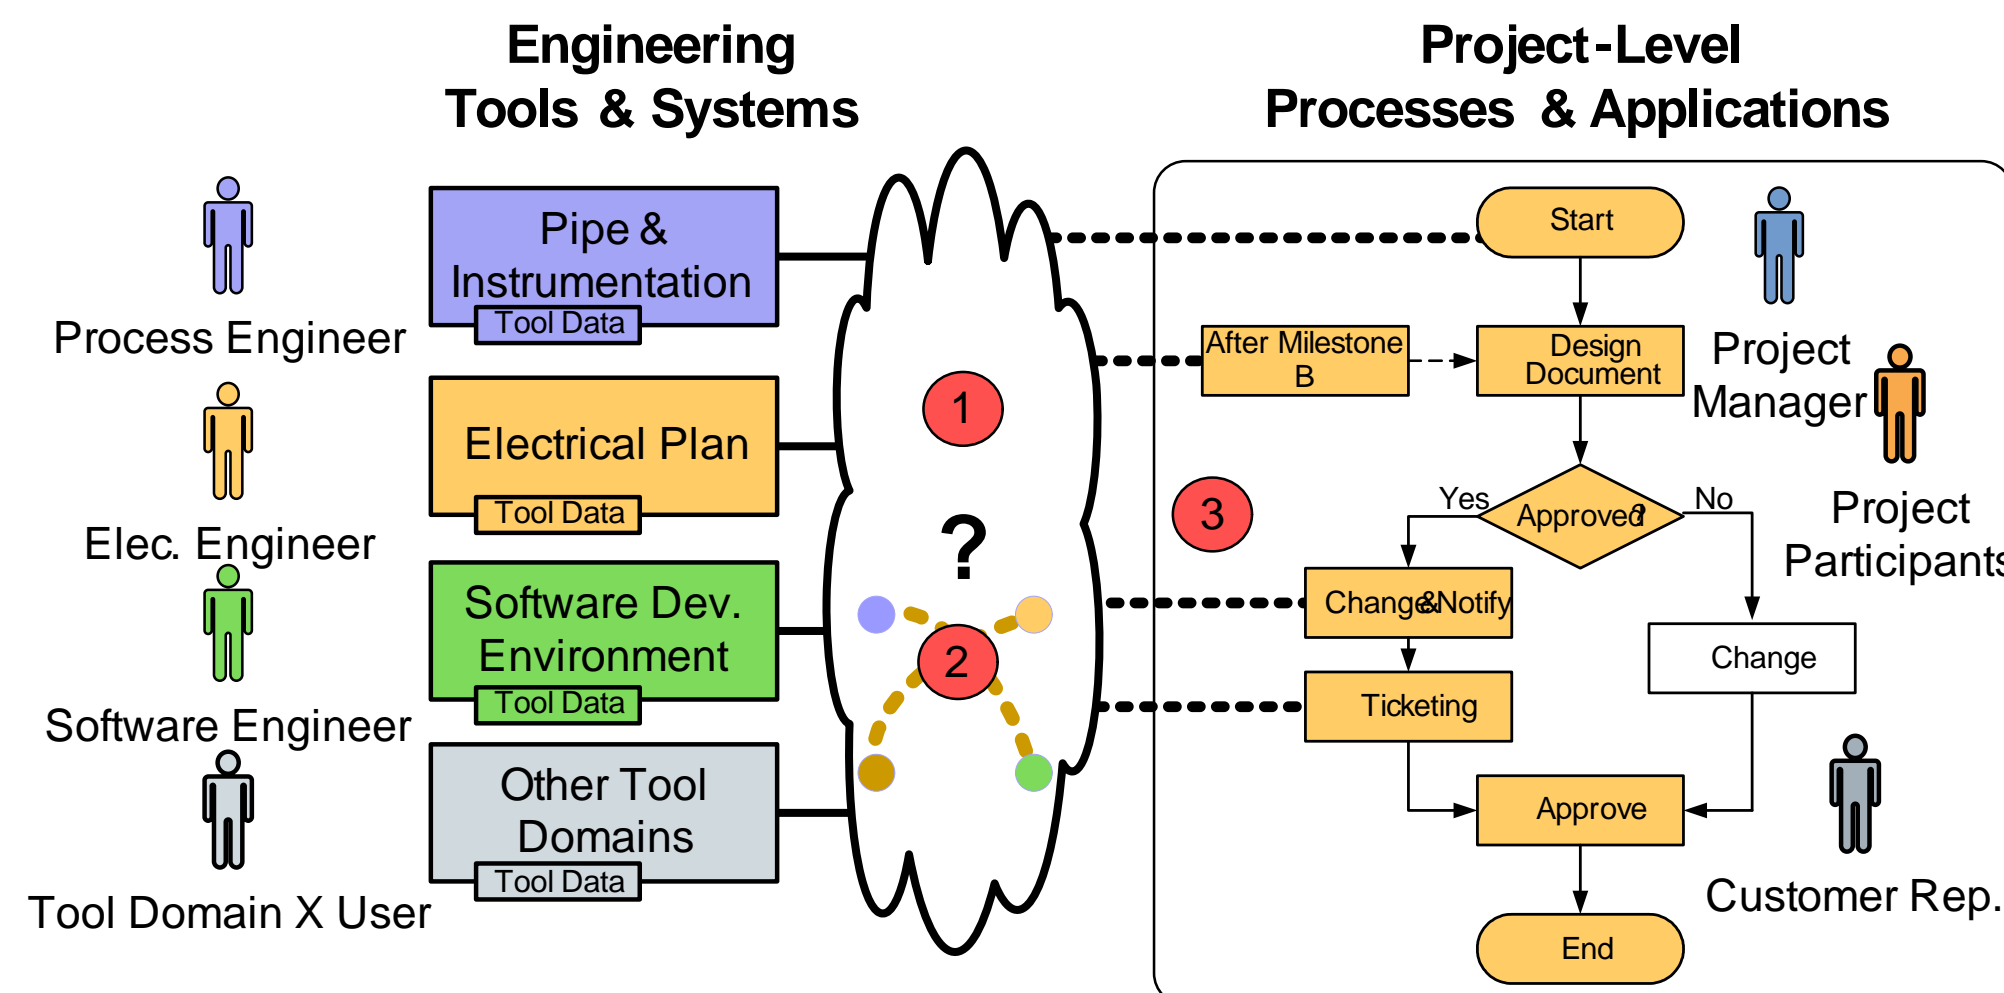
Engineering Tools & Systems

Project-Level Processes & Applications

Process Engineer

Pipe & Instrumentation
Tool Data

Elec. Engineer

Electrical Plan
Tool Data

Software Engineer

Software Dev. Environment
Tool Data

Tool Domain X User

Other Tool Domains
Tool Data

1

?

2

3

Start

After Milestone B

Design Document

Project Manager

Yes

Approved?

No

Project Participants

Change&Notify

Change

Ticketing

Approve

Customer Rep.

End